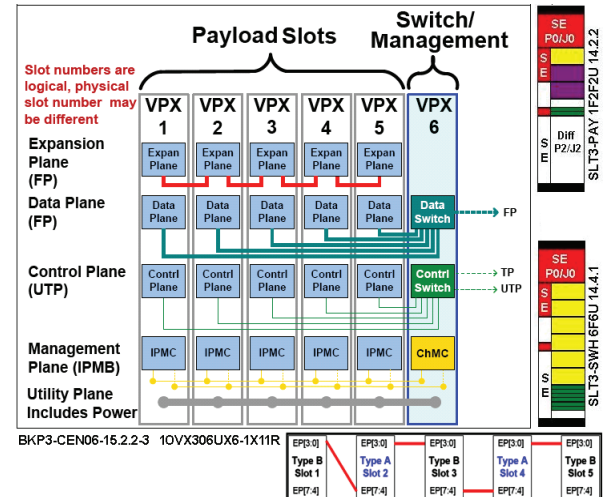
Payload Slots

Switch/ Management

Slot numbers are logical, physical slot number may be different

VPX 1
VPX 2
VPX 3
VPX 4
VPX 5
VPX 6

Expansion Plane (FP)

Expan Plane
Expan Plane
Expan Plane
Expan Plane
Expan Plane

Data Plane (FP)

Data Plane
Data Plane
Data Plane
Data Plane
Data Plane
Data Switch

FP

Control Plane (UTP)

Contrl Plane
Contrl Plane
Contrl Plane
Contrl Plane
Contrl Plane
Contrl Switch

TP
UTP

Management Plane (IPMB)

IPMC
IPMC
IPMC
IPMC
IPMC
ChMC

Utility Plane Includes Power

SE P0/J0
S E
S E
Diff P2/J2
SLT3-PAY 1F2F2U 14.2.2

SE P0/J0
S E
S E
S E
SLT3-SWH 6F6U 14.4.1

BKP3-CEN06-15.2.2-3 1OVX306UX6-1X11R

| EP[3:0] | EP[3:0] | EP[3:0] | EP[3:0] | EP[3:0] |
|---|---|---|---|---|
| Type B Slot 1 | Type A Slot 2 | Type B Slot 3 | Type A Slot 4 | Type B Slot 5 |
| EP[7:4] | EP[7:4] | EP[7:4] | EP[7:4] | EP[7:4] |